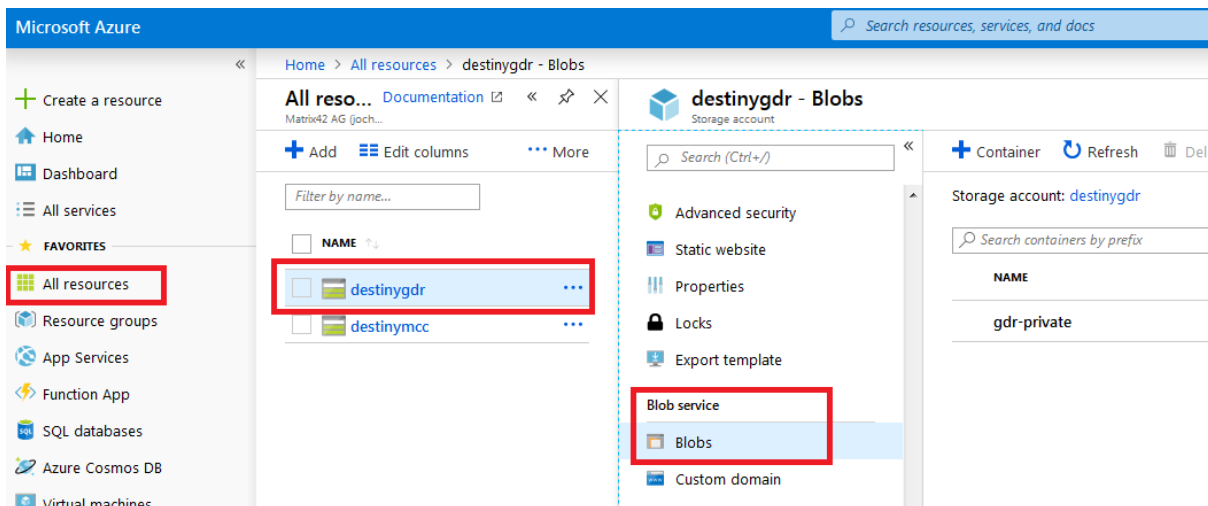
Microsoft Azure

Search resources, services, and docs

«

Create a resource

Home

Dashboard

All services

FAVORITES

All resources

Resource groups

App Services

Function App

SQL databases

Azure Cosmos DB

Virtual machines

Home > All resources > destinygdr - Blobs

All reso... Documentation

Matrix42 AG (joch...

Add Edit columns More

Filter by name...

NAME

destinygdr

destinymcc

destinygdr - Blobs

Storage account

Search (Ctrl+/)

Advanced security

Static website

Properties

Locks

Export template

Blob service

Blobs

Custom domain

Container Refresh Del

Storage account: destinygdr

Search containers by prefix

NAME

gdr-private